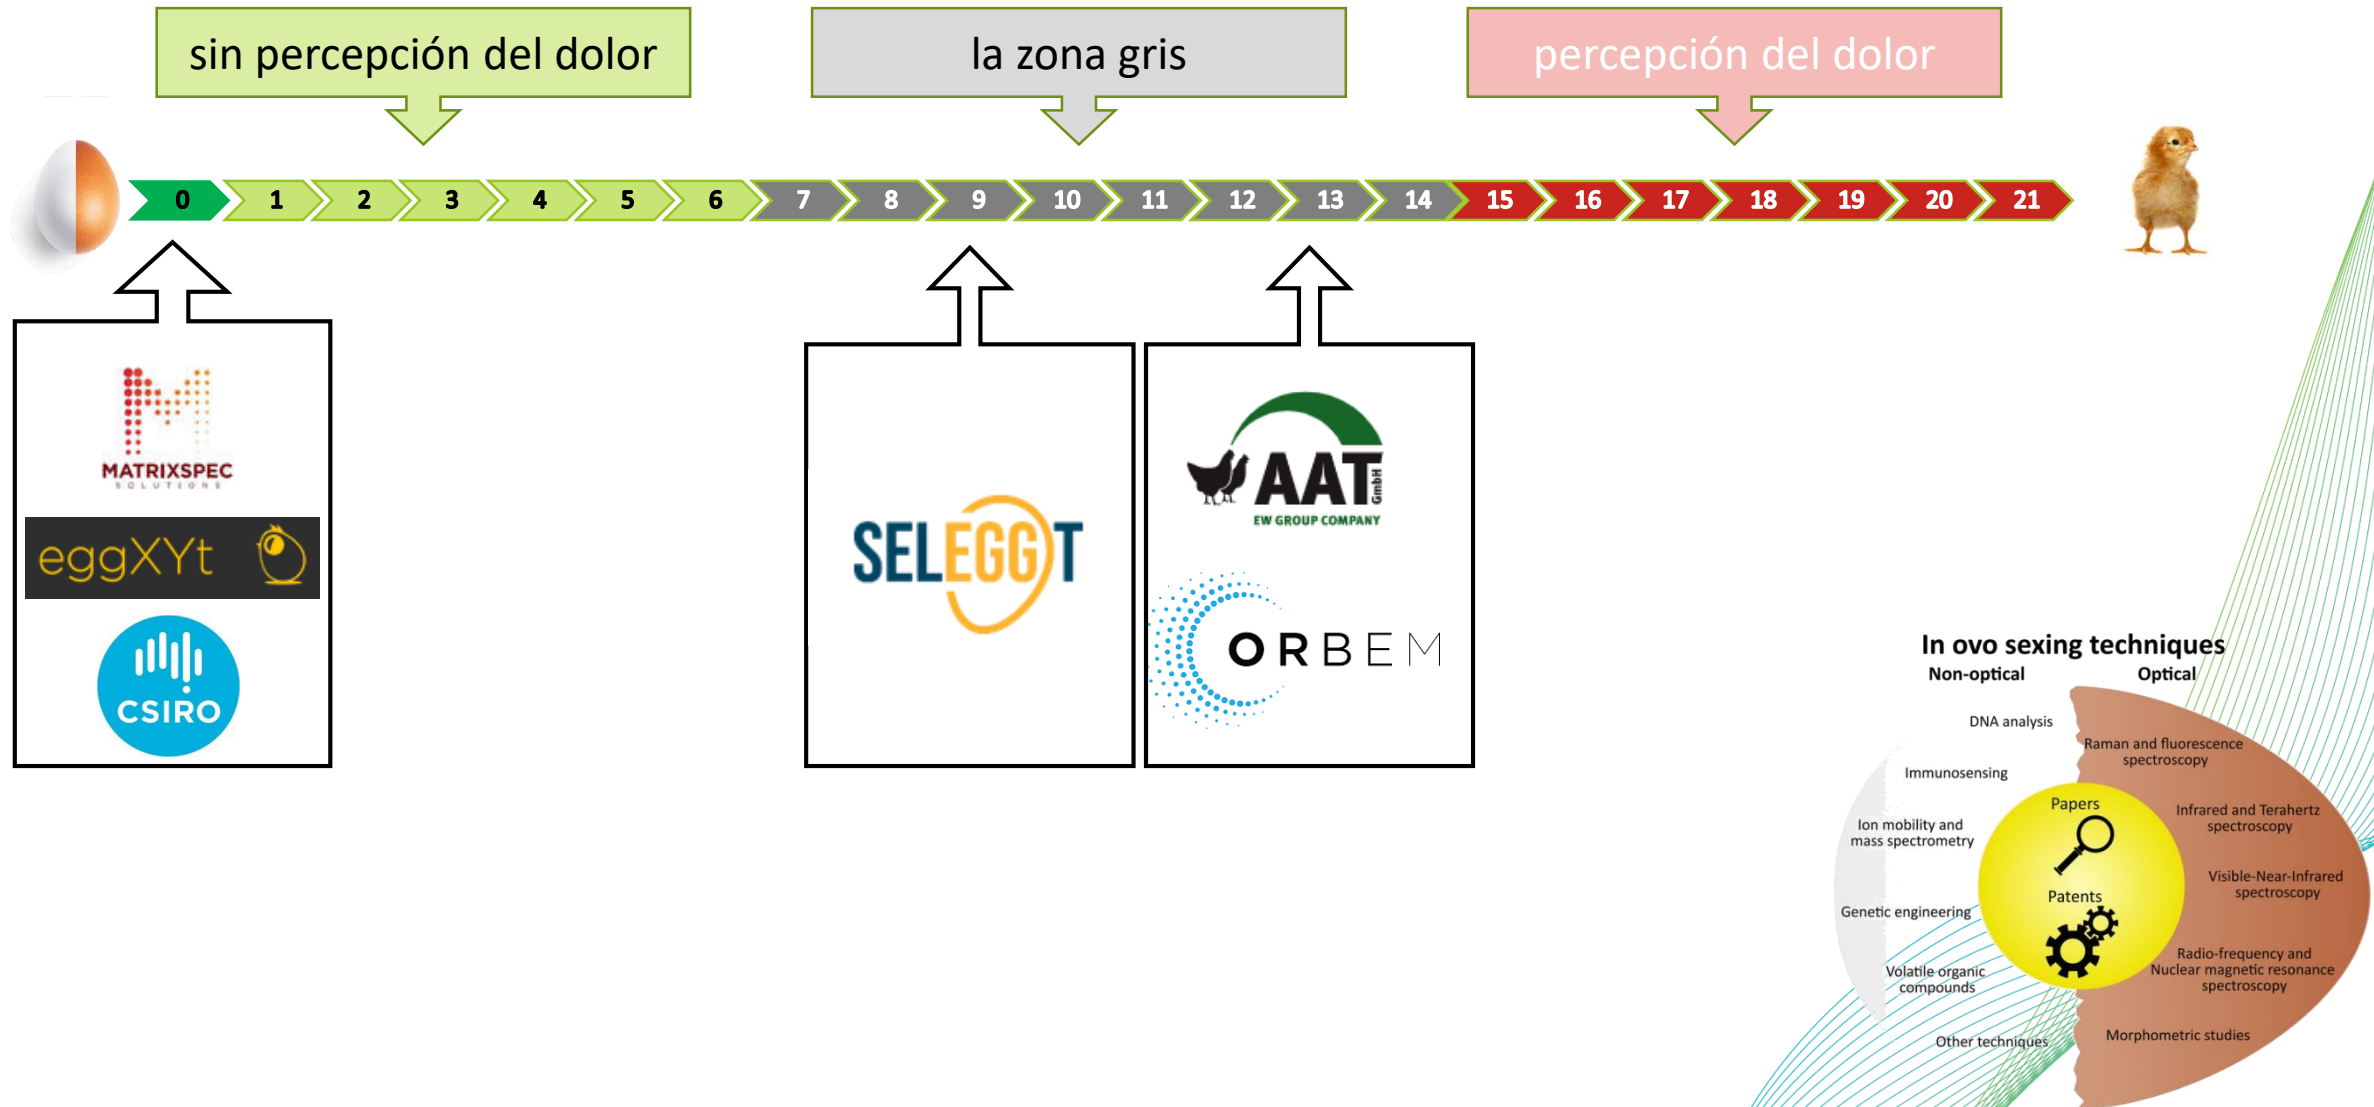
sin percepción del dolor

la zona gris

percepción del dolor

0 1 2 3 4 5 6 7 8 9 10 11 12 13 14 15 16 17 18 19 20 21

MATRIXSPEC
SOLUTIONS

eggXYt

CSIRO

SELEGGT

AAT GmbH
EW GROUP COMPANY

ORBEM

In ovo sexing techniques
Non-optical
Optical

DNA analysis
Immunosensing
Ion mobility and mass spectrometry
Genetic engineering
Volatile organic compounds
Other techniques

Papers
Patents

Raman and fluorescence spectroscopy
Infrared and Terahertz spectroscopy
Visible-Near-Infrared spectroscopy
Radio-frequency and Nuclear magnetic resonance spectroscopy
Morphometric studies